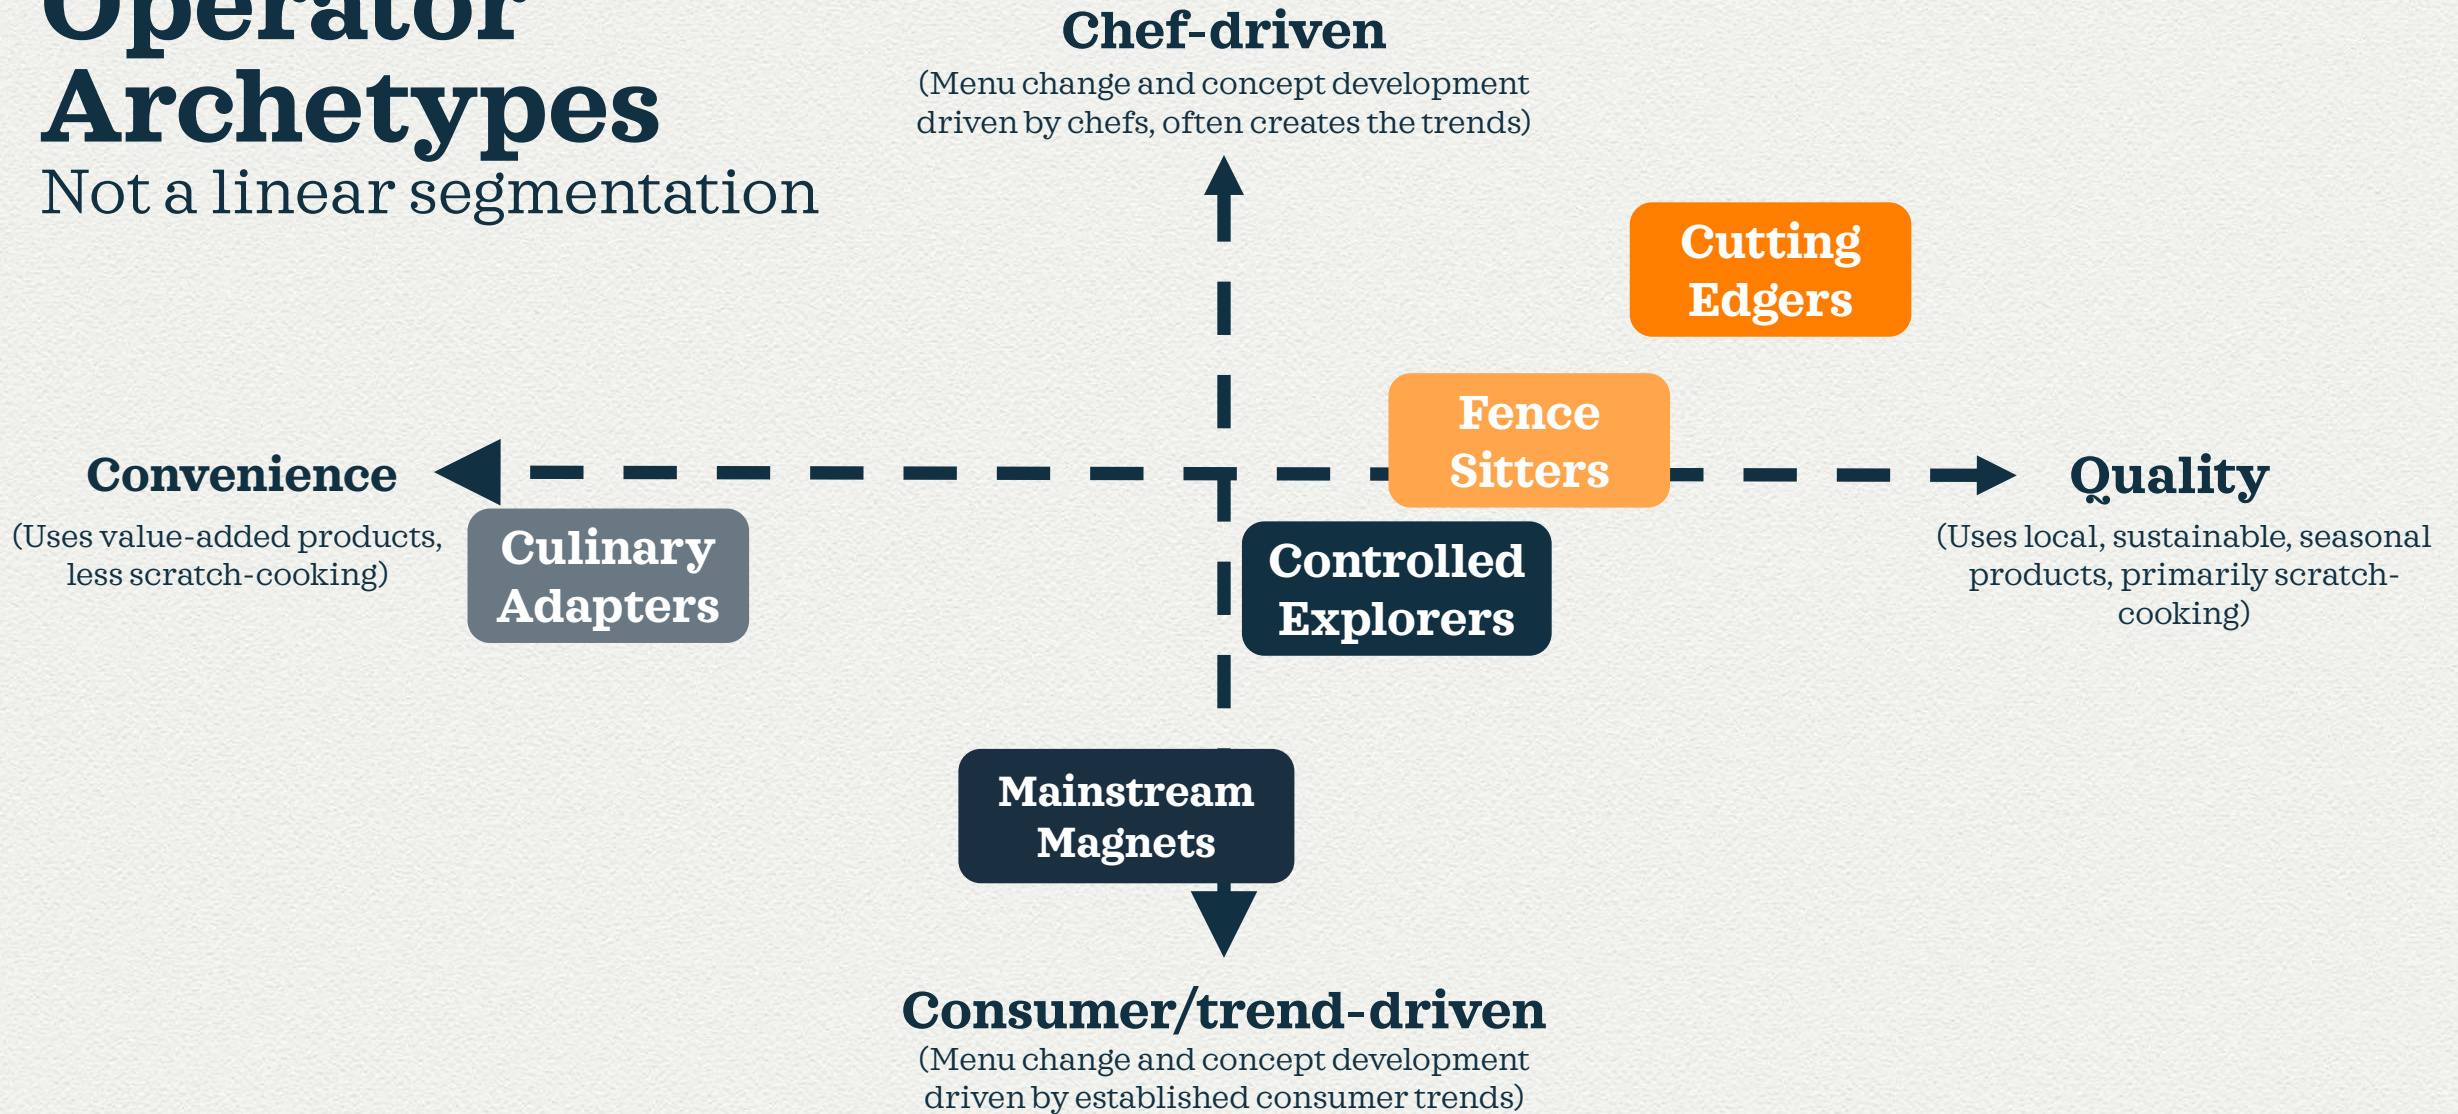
Operator Archetypes
Not a linear segmentation

Chef-driven
(Menu change and concept development driven by chefs, often creates the trends)

Cutting Edgers

Fence Sitters

Convenience
(Uses value-added products, less scratch-cooking)

Culinary Adapters

Controlled Explorers

Quality
(Uses local, sustainable, seasonal products, primarily scratch-cooking)

Mainstream Magnets

Consumer/trend-driven
(Menu change and concept development driven by established consumer trends)